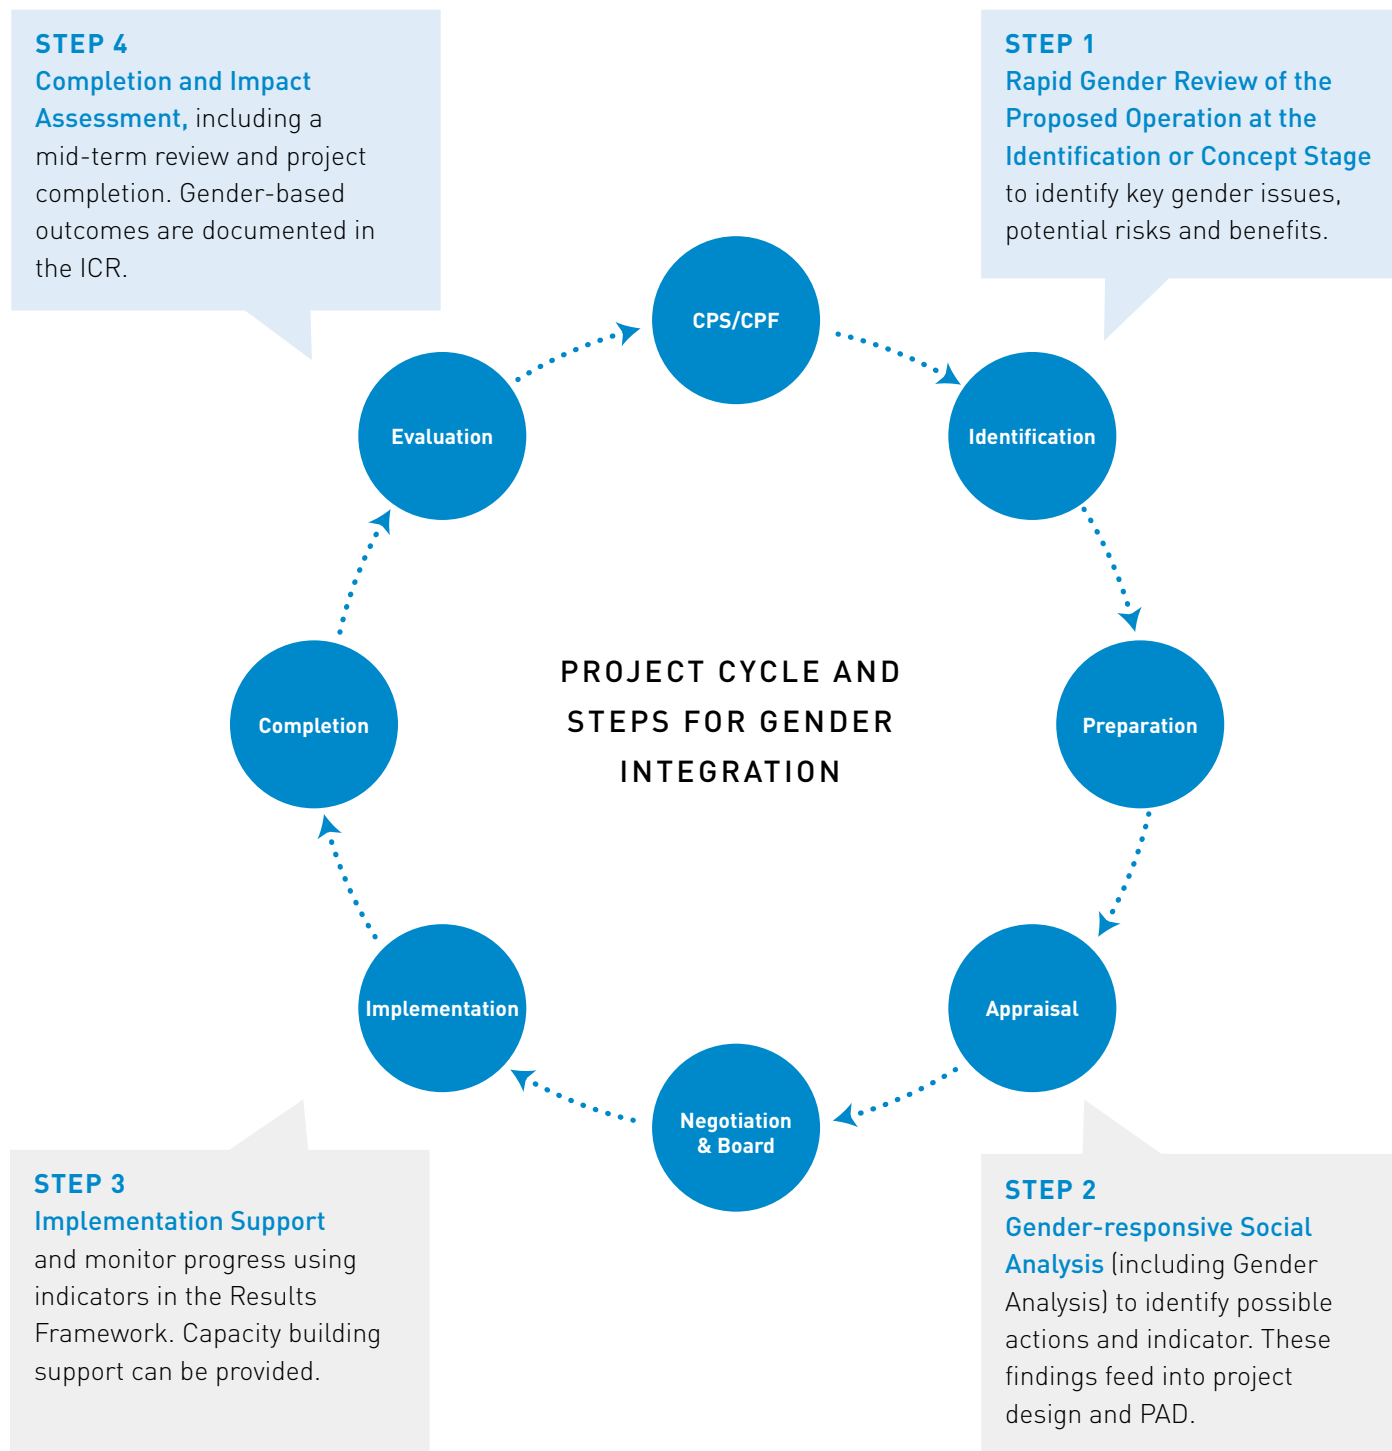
STEP 4
Completion and Impact Assessment, including a mid-term review and project completion. Gender-based outcomes are documented in the ICR.

STEP 1
Rapid Gender Review of the Proposed Operation at the Identification or Concept Stage to identify key gender issues, potential risks and benefits.

CPS/CPF

Identification

Preparation

Appraisal

Negotiation & Board

Implementation

Completion

Evaluation

PROJECT CYCLE AND STEPS FOR GENDER INTEGRATION

STEP 3
Implementation Support and monitor progress using indicators in the Results Framework. Capacity building support can be provided.

STEP 2
Gender-responsive Social Analysis (including Gender Analysis) to identify possible actions and indicator. These findings feed into project design and PAD.